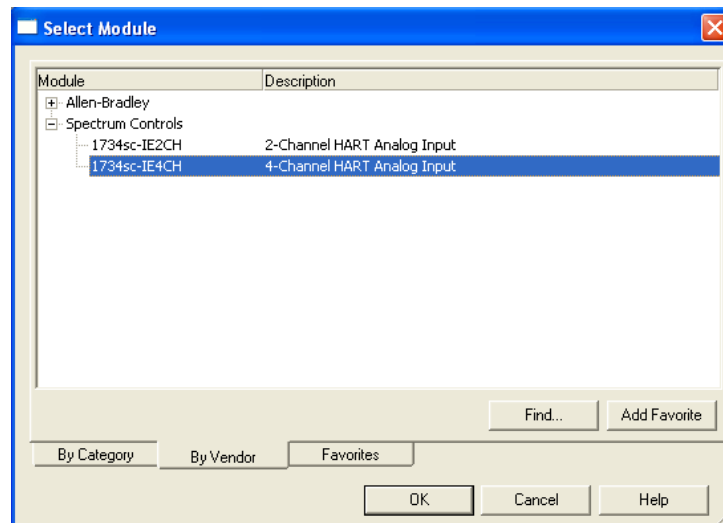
Select Module

| Module | Description |
|---|---|
| Allen-Bradley | |
| Spectrum Controls | |
| 1734sc-IE2CH | 2-Channel HART Analog Input |
| 1734sc-IE4CH | 4-Channel HART Analog Input |

Find... Add Favorite

By Category By Vendor Favorites

OK Cancel Help